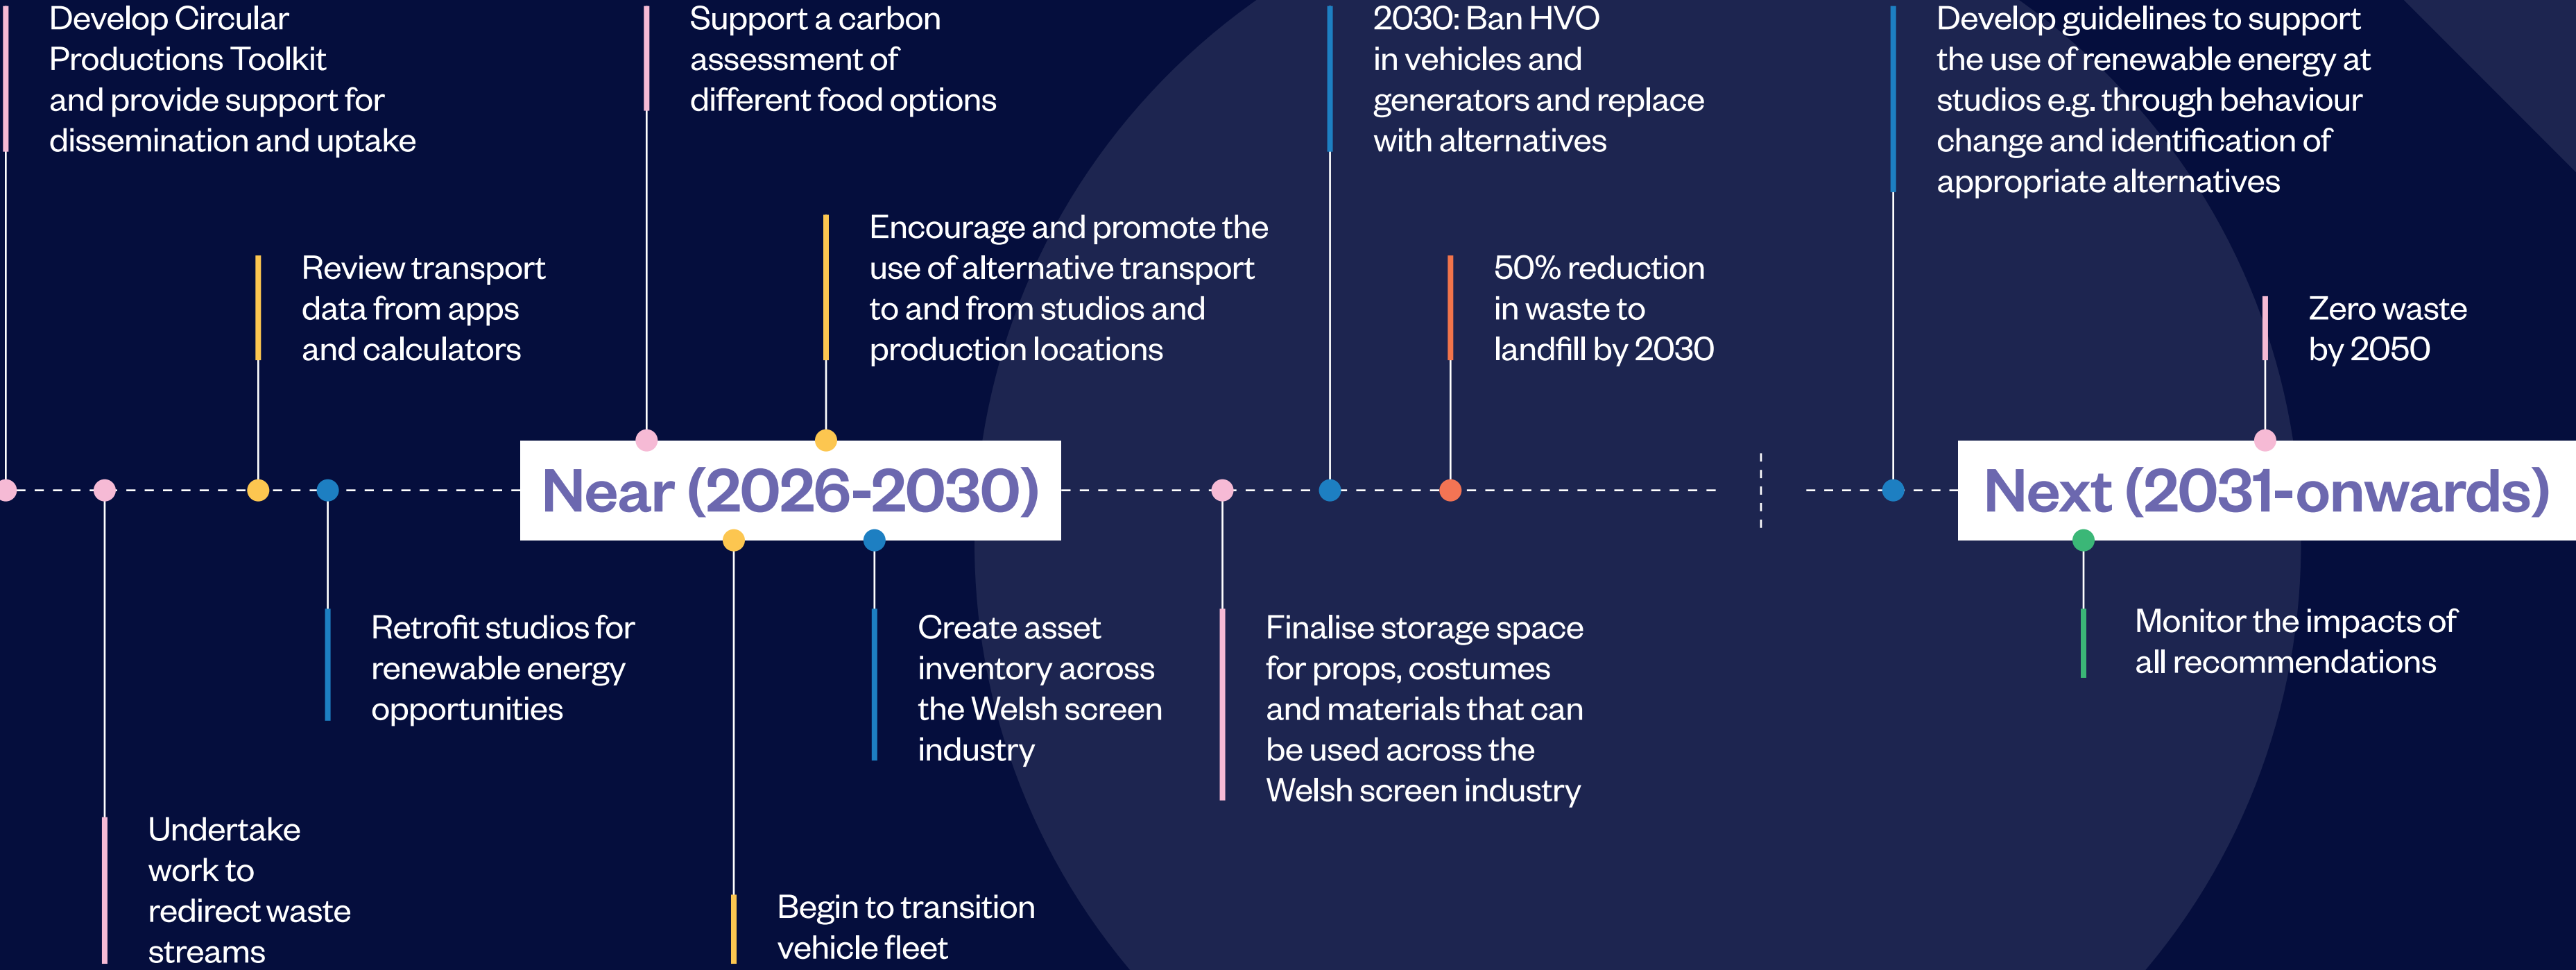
Develop Circular Productions Toolkit and provide support for dissemination and uptake

Support a carbon assessment of different food options

2030: Ban HVO in vehicles and generators and replace with alternatives

Develop guidelines to support the use of renewable energy at studios e.g. through behaviour change and identification of appropriate alternatives

Review transport data from apps and calculators

Encourage and promote the use of alternative transport to and from studios and production locations

50% reduction in waste to landfill by 2030

Zero waste by 2050

Near (2026-2030)

Next (2031-onwards)

Retrofit studios for renewable energy opportunities

Create asset inventory across the Welsh screen industry

Finalise storage space for props, costumes and materials that can be used across the Welsh screen industry

Monitor the impacts of all recommendations

Undertake work to redirect waste streams

Begin to transition vehicle fleet